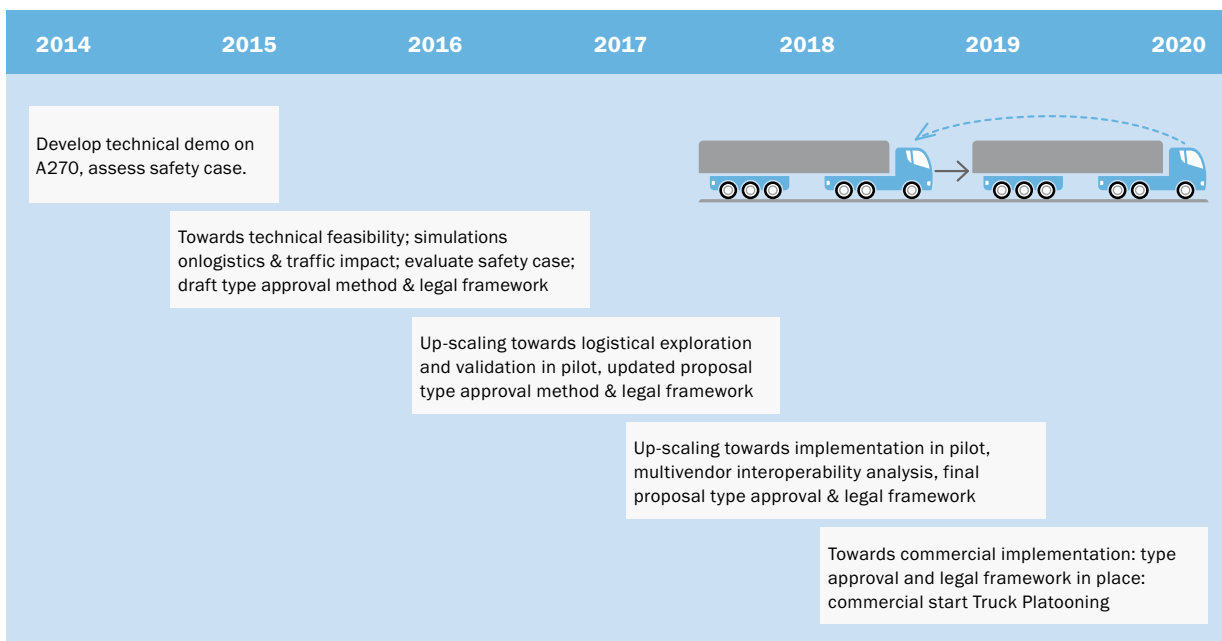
2014 2015 2016 2017 2018 2019 2020

Develop technical demo on A270, assess safety case.

Towards technical feasibility; simulations onlogistics & traffic impact; evaluate safety case; draft type approval method & legal framework

Up-scaling towards logistical exploration and validation in pilot, updated proposal type approval method & legal framework

Up-scaling towards implementation in pilot, multivendor interoperability analysis, final proposal type approval & legal framework

Towards commercial implementation: type approval and legal framework in place: commercial start Truck Platooning